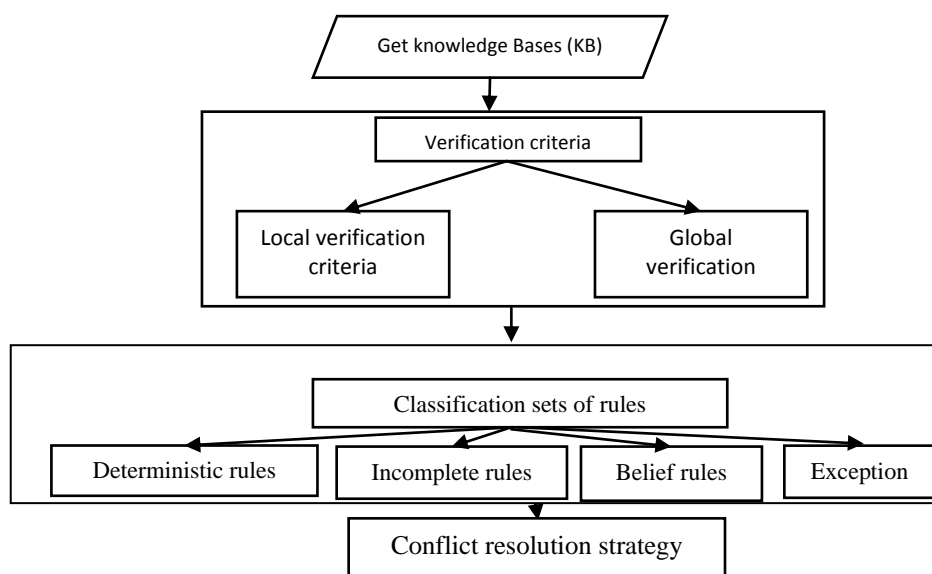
Get knowledge Bases (KB)

Verification criteria

Local verification criteria

Global verification

Classification sets of rules

Deterministic rules

Incomplete rules

Belief rules

Exception

Conflict resolution strategy